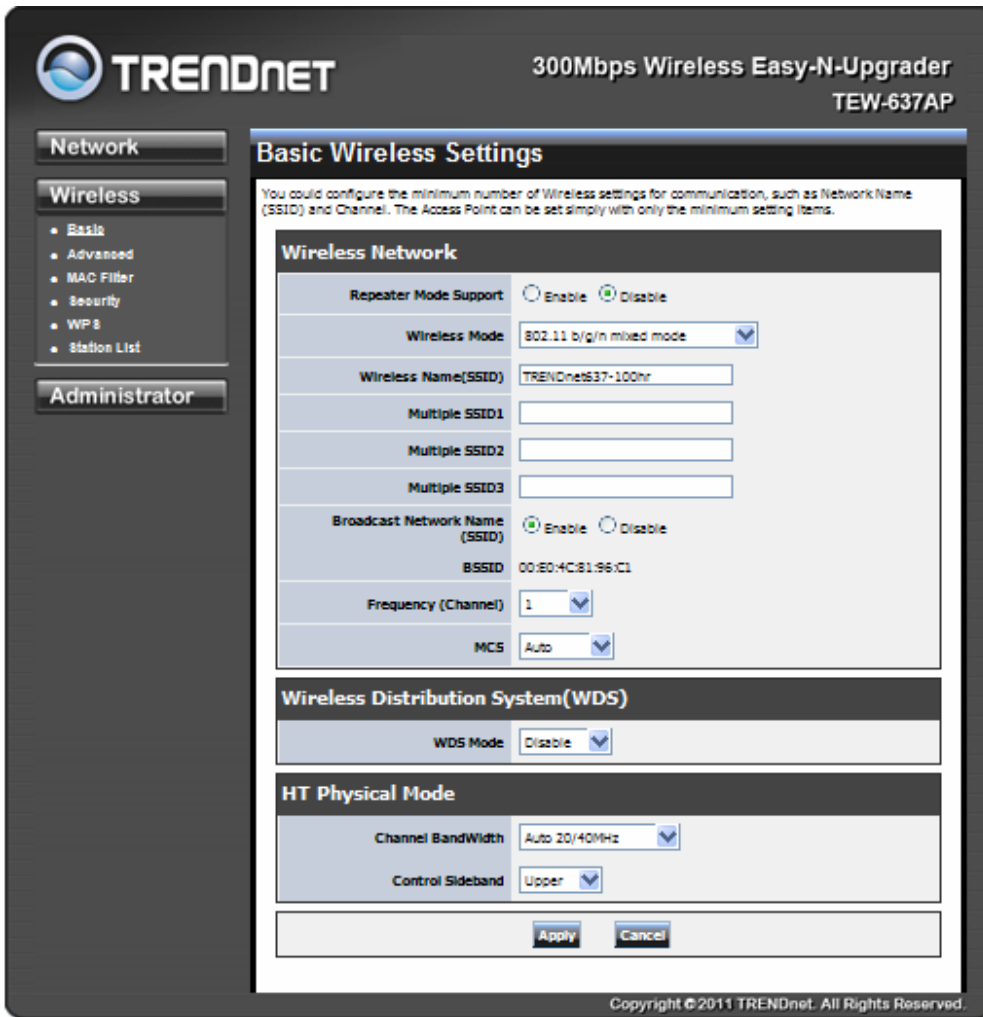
TRENDnET

300Mbps Wireless Easy-N-Upgrader
TEW-637AP

Network

Wireless

- Basic
- Advanced
- MAC Filter
- Security
- WPS
- Station List

Administrator

Basic Wireless Settings

You could configure the minimum number of Wireless settings for communication, such as Network Name (SSID) and Channel. The Access Point can be set simply with only the minimum setting items.

Wireless Network

| | |
|---|---|
| Repeater Mode Support | Enable Disable |
| Wireless Mode | 802.11 b/g/n mixed mode |
| Wireless Name(SSID) | TRENDnet637-100hr |
| Multiple SSID1 | |
| Multiple SSID2 | |
| Multiple SSID3 | |
| Broadcast Network Name (SSID) | Enable Disable |
| BSSID | 00:E0:4C:81:96:C1 |
| Frequency (Channel) | 1 |
| MCS | Auto |

Wireless Distribution System(WDS)

| | |
|---|---|
| WDS Mode | Disable |

HT Physical Mode

| | |
|---|---|
| Channel BandWidth | Auto 20/40MHz |
| Control Sideband | Upper |

Apply Cancel

Copyright © 2011 TRENDnet. All Rights Reserved.